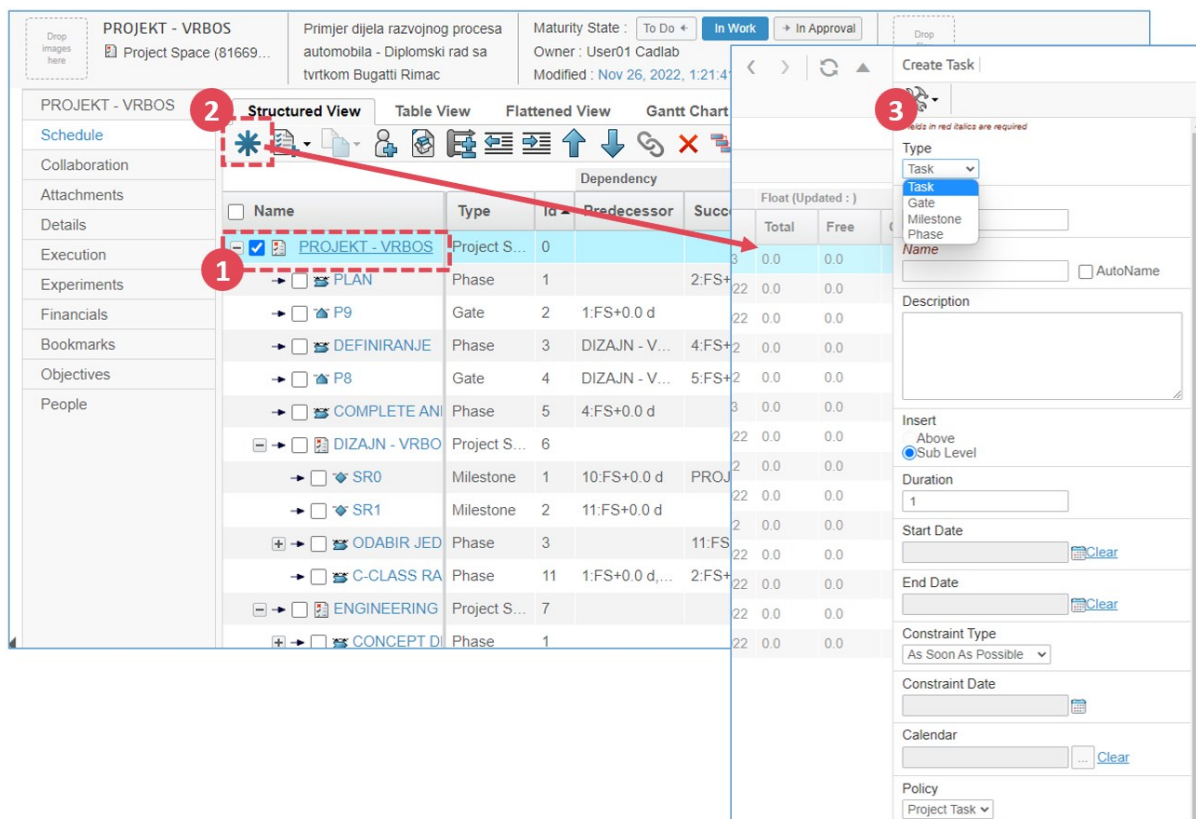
Drop images here

PROJEKT - VRBOS
Project Space (81669…

Primjer dijela razvojnog procesa automobila - Diplomski rad sa tvrtkom Bugatti Rimac

Maturity State : To Do In Work In Approval
Owner : User01 Cadlab
Modified : Nov 26, 2022, 1:21:4

Drop

PROJEKT - VRBOS
Schedule
Collaboration
Attachments
Details
Execution
Experiments
Financials
Bookmarks
Objectives
People

2

Structured View Table View Flattened View Gantt Chart

Dependency

| Name | Type | Id | Predecessor | Succ |
|---|---|---|---|---|
| PROJEKT - VRBOS | Project S... | 0 | | |
| PLAN | Phase | 1 | | 2:FS+ |
| P9 | Gate | 2 | 1:FS+0.0 d | |
| DEFINIRANJE | Phase | 3 | DIZAJN - V... | 4:FS+ |
| P8 | Gate | 4 | DIZAJN - V... | 5:FS+ |
| COMPLETE ANI | Phase | 5 | 4:FS+0.0 d | |
| DIZAJN - VRBO | Project S... | 6 | | |
| SR0 | Milestone | 1 | 10:FS+0.0 d | PROJ |
| SR1 | Milestone | 2 | 11:FS+0.0 d | |
| ODABIR JED | Phase | 3 | | 11:FS |
| C-CLASS RA | Phase | 11 | 1:FS+0.0 d,... | 2:FS+ |
| ENGINEERING | Project S... | 7 | | |
| CONCEPT DI | Phase | 1 | | |

1

Float (Updated : )

| | Total | Free |
|---|---|---|
| 3 | 0.0 | 0.0 |
| 22 | 0.0 | 0.0 |
| 22 | 0.0 | 0.0 |
| 2 | 0.0 | 0.0 |
| 2 | 0.0 | 0.0 |
| 3 | 0.0 | 0.0 |
| 22 | 0.0 | 0.0 |
| 2 | 0.0 | 0.0 |
| 22 | 0.0 | 0.0 |
| 2 | 0.0 | 0.0 |
| 22 | 0.0 | 0.0 |
| 22 | 0.0 | 0.0 |
| 22 | 0.0 | 0.0 |
| 22 | 0.0 | 0.0 |

Create Task

3

ields in red italics are required

Type
Task
Task
Gate
Milestone
Phase

Name
AutoName

Description

Insert
Above
Sub Level

Duration
1

Start Date
Clear

End Date
Clear

Constraint Type
As Soon As Possible

Constraint Date

Calendar
... Clear

Policy
Project Task